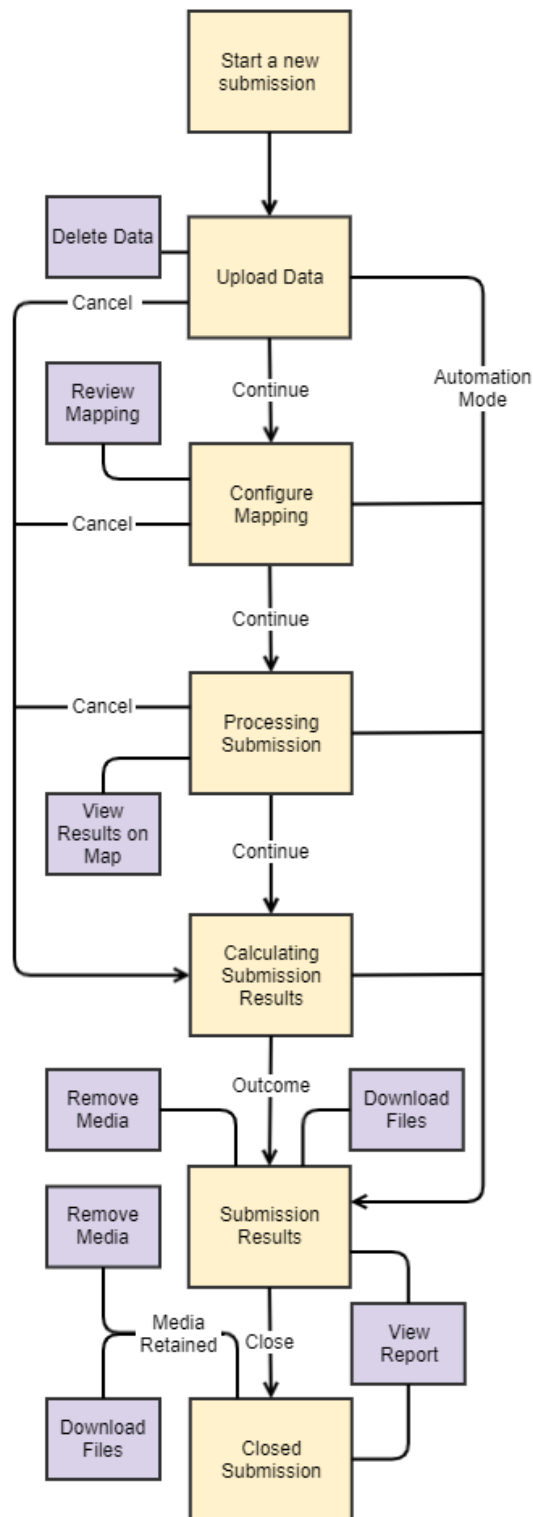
Start a new submission

Delete Data

Upload Data

Cancel

Automation Mode

Continue

Review Mapping

Configure Mapping

Cancel

Continue

Cancel

Processing Submission

View Results on Map

Continue

Calculating Submission Results

Outcome

Remove Media

Download Files

Submission Results

Remove Media

Media Retained

Close

View Report

Download Files

Closed Submission